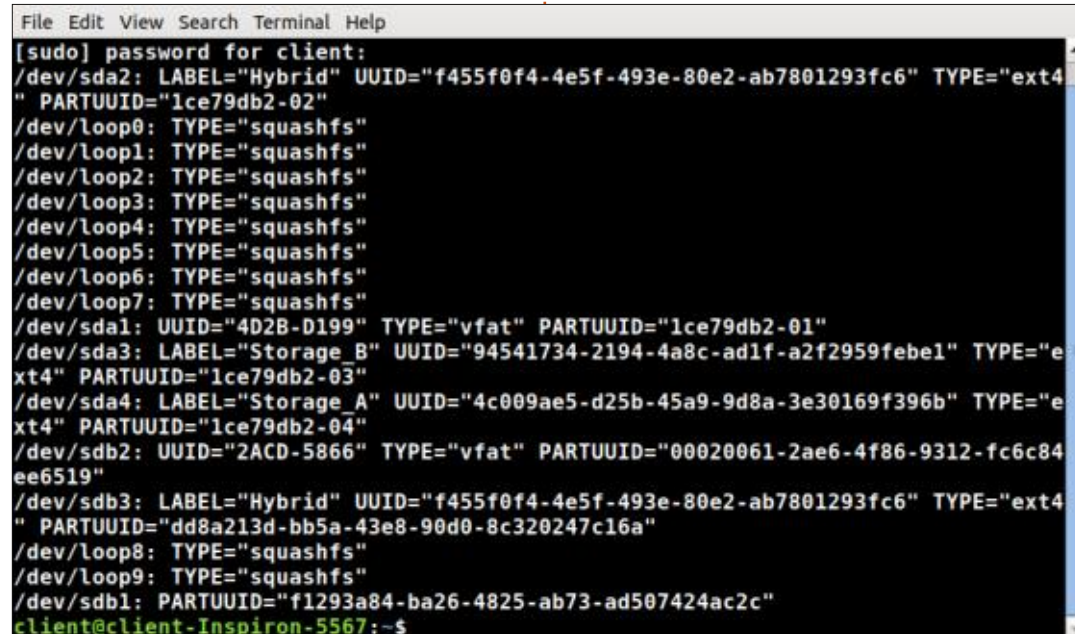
File Edit View Search Terminal Help
[sudo] password for client:
/dev/sda2: LABEL="Hybrid" UUID="f455f0f4-4e5f-493e-80e2-ab7801293fc6" TYPE="ext4" PARTUUID="1ce79db2-02"
/dev/loop0: TYPE="squashfs"
/dev/loop1: TYPE="squashfs"
/dev/loop2: TYPE="squashfs"
/dev/loop3: TYPE="squashfs"
/dev/loop4: TYPE="squashfs"
/dev/loop5: TYPE="squashfs"
/dev/loop6: TYPE="squashfs"
/dev/loop7: TYPE="squashfs"
/dev/sda1: UUID="4D2B-D199" TYPE="vfat" PARTUUID="1ce79db2-01"
/dev/sda3: LABEL="Storage_B" UUID="94541734-2194-4a8c-ad1f-a2f2959febe1" TYPE="ext4" PARTUUID="1ce79db2-03"
/dev/sda4: LABEL="Storage_A" UUID="4c009ae5-d25b-45a9-9d8a-3e30169f396b" TYPE="ext4" PARTUUID="1ce79db2-04"
/dev/sdb2: UUID="2ACD-5866" TYPE="vfat" PARTUUID="00020061-2ae6-4f86-9312-fc6c84ee6519"
/dev/sdb3: LABEL="Hybrid" UUID="f455f0f4-4e5f-493e-80e2-ab7801293fc6" TYPE="ext4" PARTUUID="dd8a213d-bb5a-43e8-90d0-8c320247c16a"
/dev/loop8: TYPE="squashfs"
/dev/loop9: TYPE="squashfs"
/dev/sdb1: PARTUUID="f1293a84-ba26-4825-ab73-ad507424ac2c"
client@client-Inspiron-5567:~$